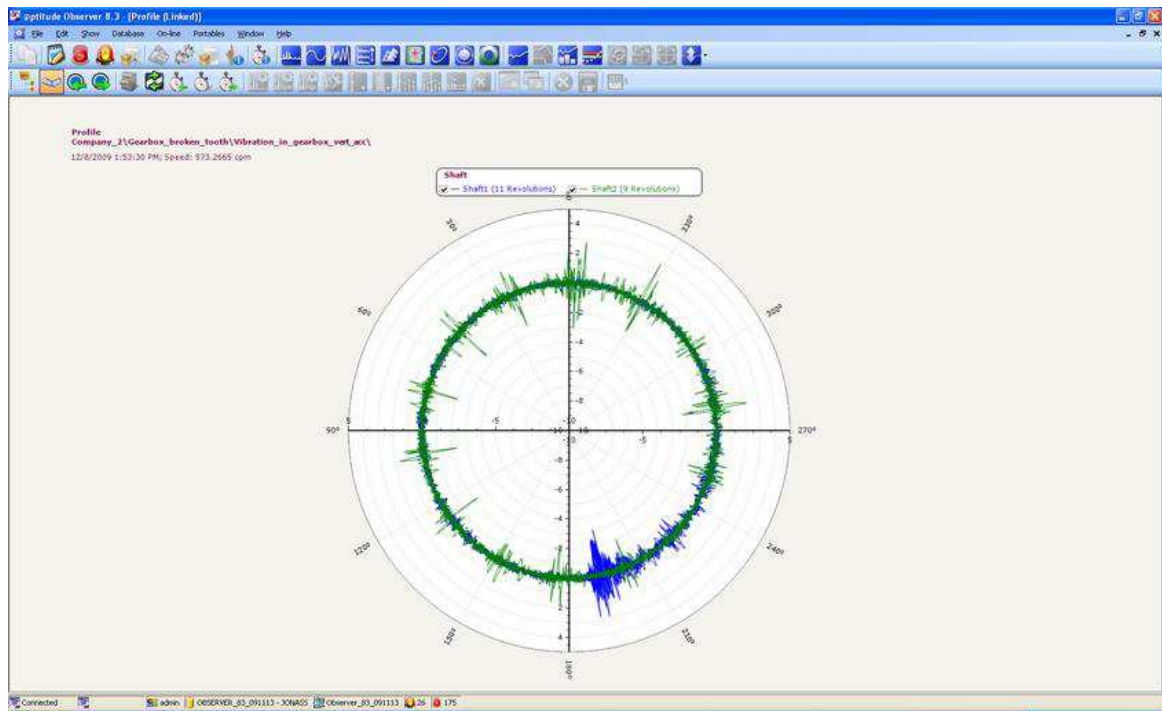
@ptitude Observer 8.3 - [Profile (Linked)]

File Edit Show Database On-line Portables Window Help

Profile
Company_2\Gearbox_broken_tooth\Vibration_in_gearbox_vert_acc\
12/8/2009 1:53:30 PM; Speed: 573.2665 cpm

Shaft
Shaft1 (11 Revolutions) Shaft2 (9 Revolutions)

0°
30°
60°
90°
120°
150°
180°
210°
240°
270°
300°
330°

4
2
-2
-4
-6
-8
-10
5
-5
-10
5
-5
-10
-8
-6
-4
-2
2
4
6

Connected admin OBSERVER_83_091113 - JONASS Observer_83_091113 26 175